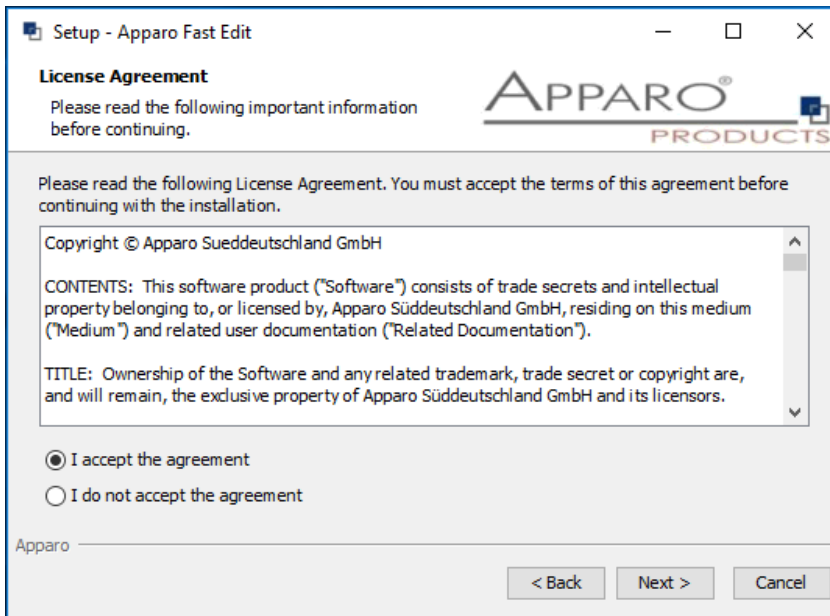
Setup - Apparo Fast Edit

License Agreement

Please read the following important information before continuing.

APPARO®

PRODUCTS

Please read the following License Agreement. You must accept the terms of this agreement before continuing with the installation.

Copyright © Apparo Sueddeutschland GmbH

CONTENTS: This software product ("Software") consists of trade secrets and intellectual property belonging to, or licensed by, Apparo Süddeutschland GmbH, residing on this medium ("Medium") and related user documentation ("Related Documentation").

TITLE: Ownership of the Software and any related trademark, trade secret or copyright are, and will remain, the exclusive property of Apparo Süddeutschland GmbH and its licensors.

I accept the agreement

I do not accept the agreement

Apparo

< Back

Next >

Cancel